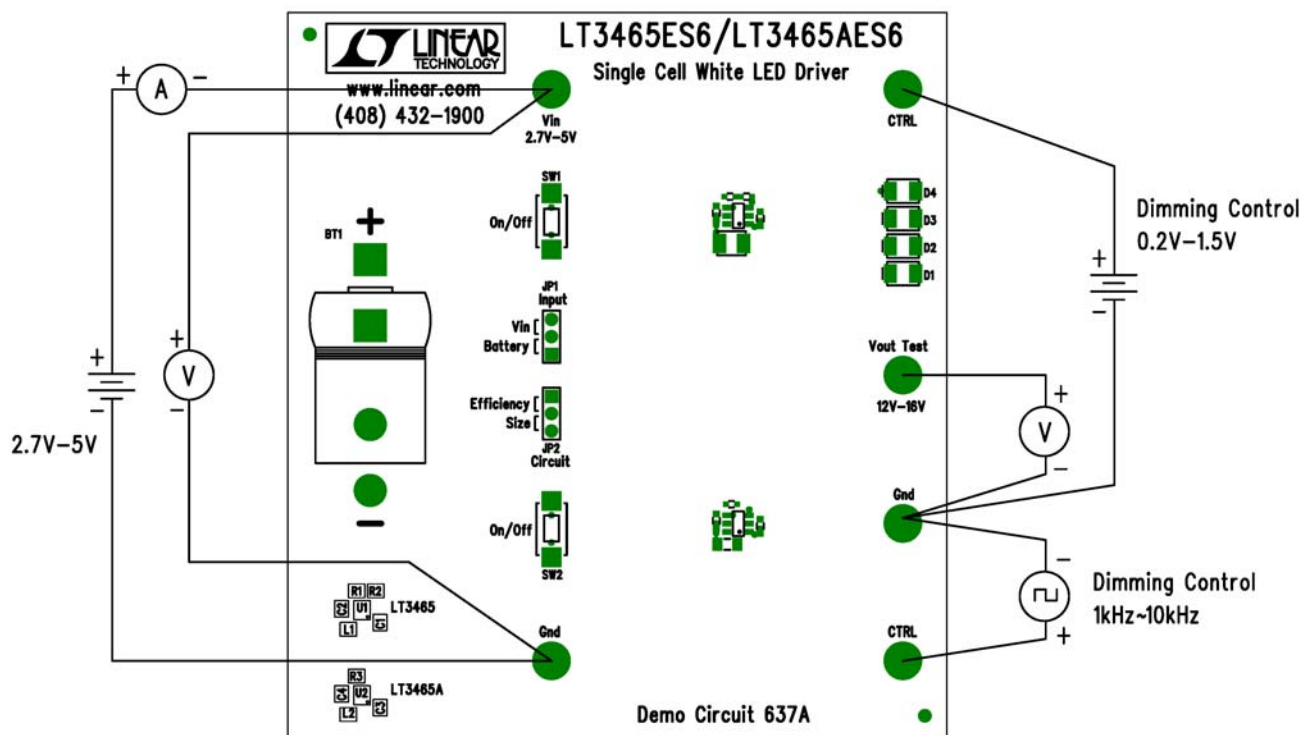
LINEAR TECHNOLOGY

LT3465ES6/LT3465AES6

Single Cell White LED Driver

www.linear.com
(408) 432-1900

+ A −

Vin
2.7V−5V

CTRL

SW1

On/Off

BT1 +

D4
D3
D2
D1

Dimming Control
0.2V−1.5V

+
−

JP1
Input
Vin
Battery

+
V
−

+
−

2.7V−5V

Vout Test

12V−16V

Efficiency
Size
JP2
Circuit

+
V
−

Gnd

−

On/Off

SW2

−
Dimming Control
1kHz~10kHz
+

R1 R2
C2 U1 C1
L1
LT3465

Gnd

CTRL

R3
C4 U2 C3
L2
LT3465A

Demo Circuit 637A